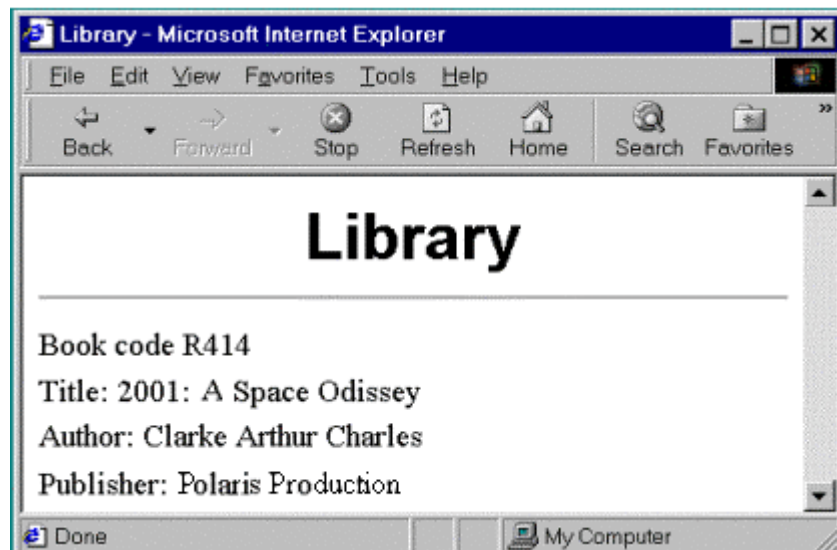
Library - Microsoft Internet Explorer

File Edit View Favorites Tools Help

Back Forward Stop Refresh Home Search Favorites

Library

Book code R414

Title: 2001: A Space Odissey

Author: Clarke Arthur Charles

Publisher: Polaris Production

Done

My Computer